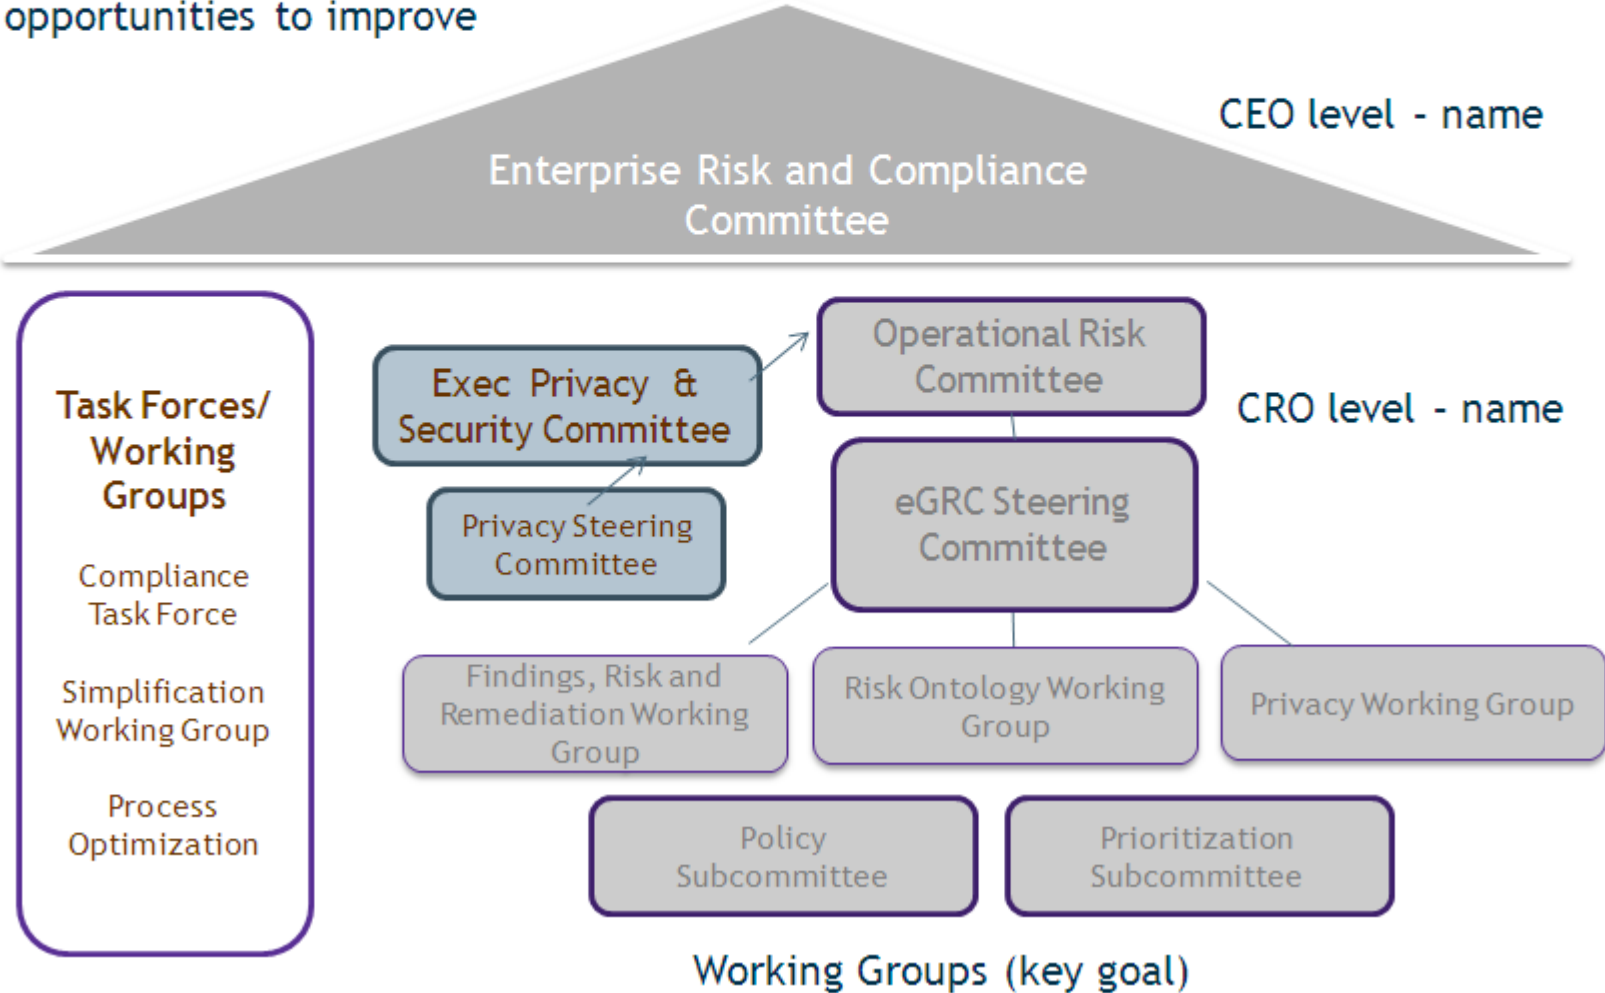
opportunities to improve

CEO level - name

Enterprise Risk and Compliance Committee

Task Forces/ Working Groups

Compliance Task Force

Simplification Working Group

Process Optimization

Exec Privacy & Security Committee

Privacy Steering Committee

Operational Risk Committee

CRO level - name

eGRC Steering Committee

Findings, Risk and Remediation Working Group

Risk Ontology Working Group

Privacy Working Group

Policy Subcommittee

Prioritization Subcommittee

Working Groups (key goal)